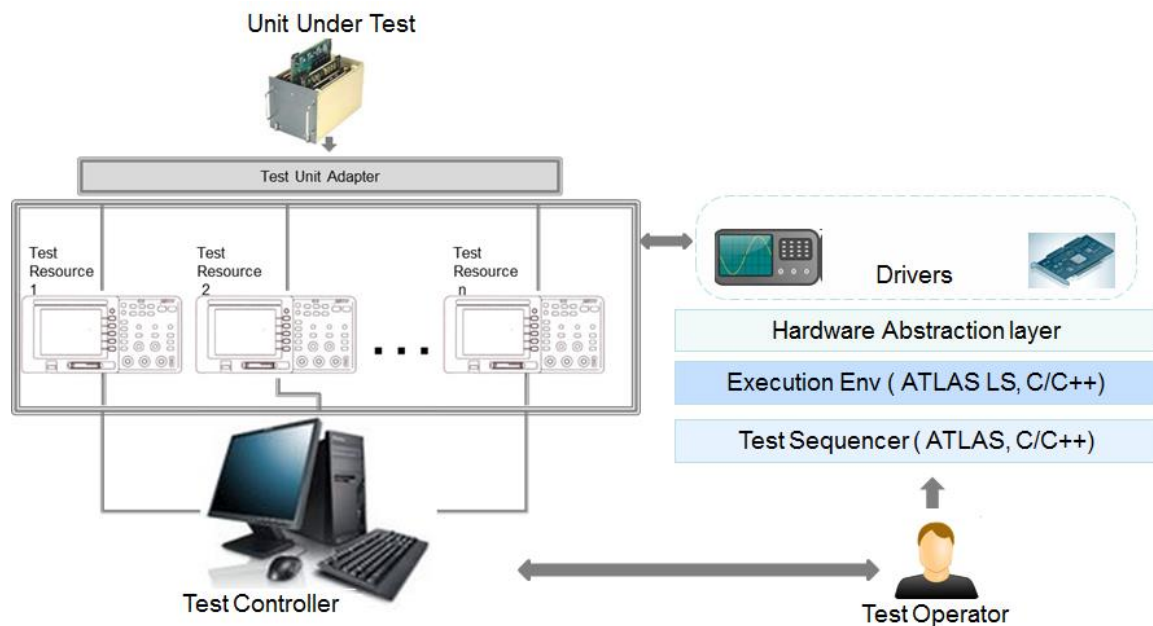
Unit Under Test

Test Unit Adapter

Test Resource 1

Test Resource 2

Test Resource n

. . .

Drivers

Hardware Abstraction layer

Execution Env ( ATLAS LS, C/C++)

Test Sequencer ( ATLAS, C/C++)

Test Controller

Test Operator